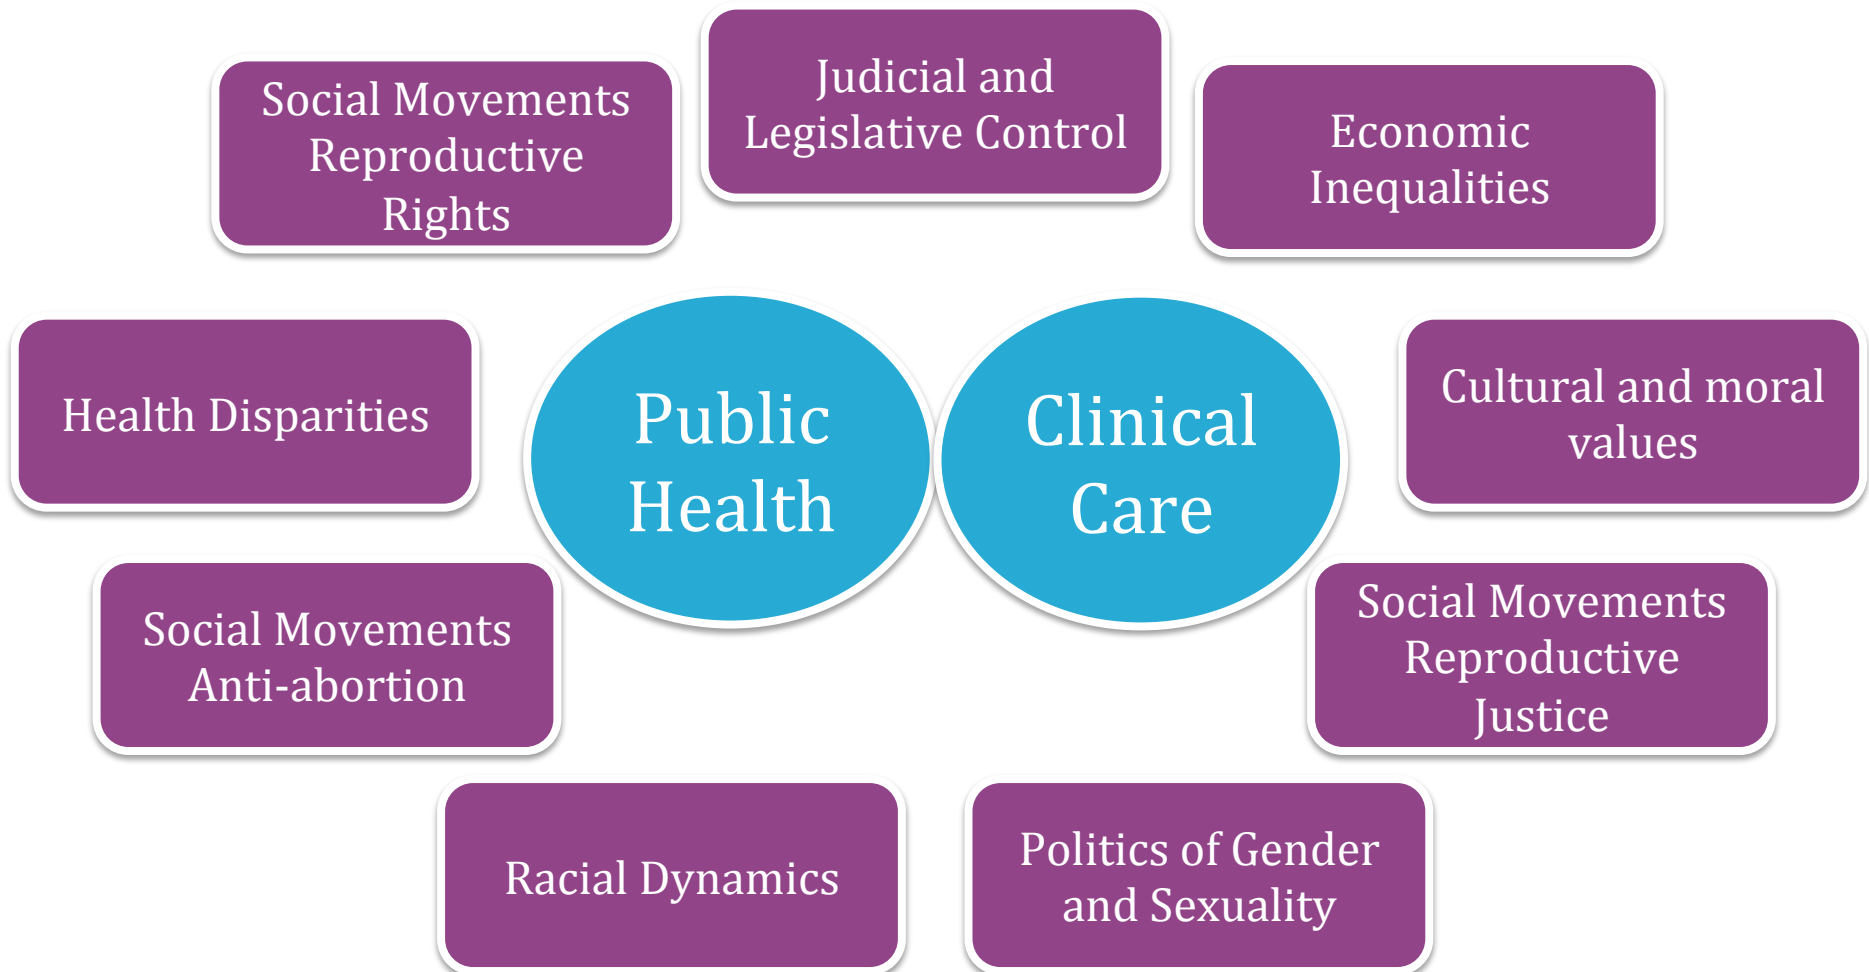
Social Movements Reproductive Rights

Judicial and Legislative Control

Economic Inequalities

Health Disparities

Public Health

Clinical Care

Cultural and moral values

Social Movements Anti-abortion

Social Movements Reproductive Justice

Racial Dynamics

Politics of Gender and Sexuality